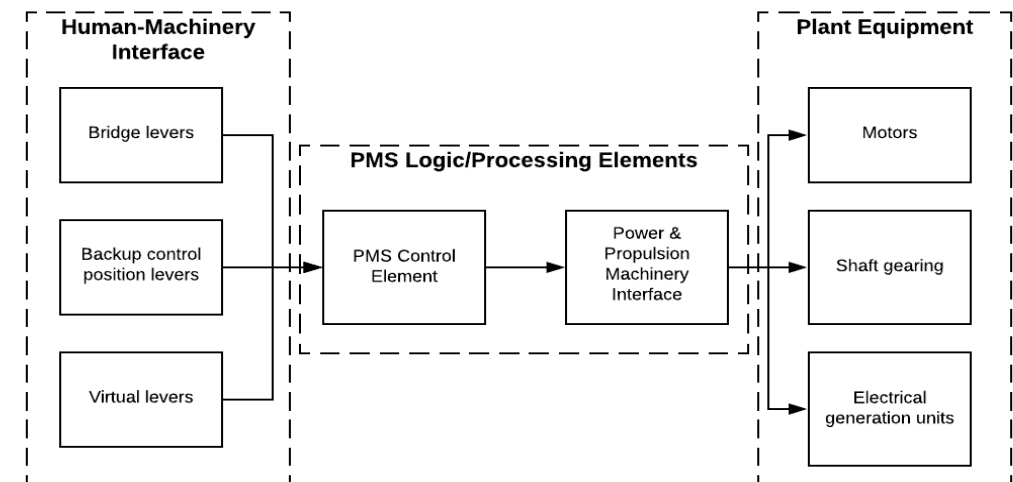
Human-Machinery Interface

Bridge levers

Backup control position levers

Virtual levers

PMS Logic/Processing Elements

PMS Control Element

Power & Propulsion Machinery Interface

Plant Equipment

Motors

Shaft gearing

Electrical generation units